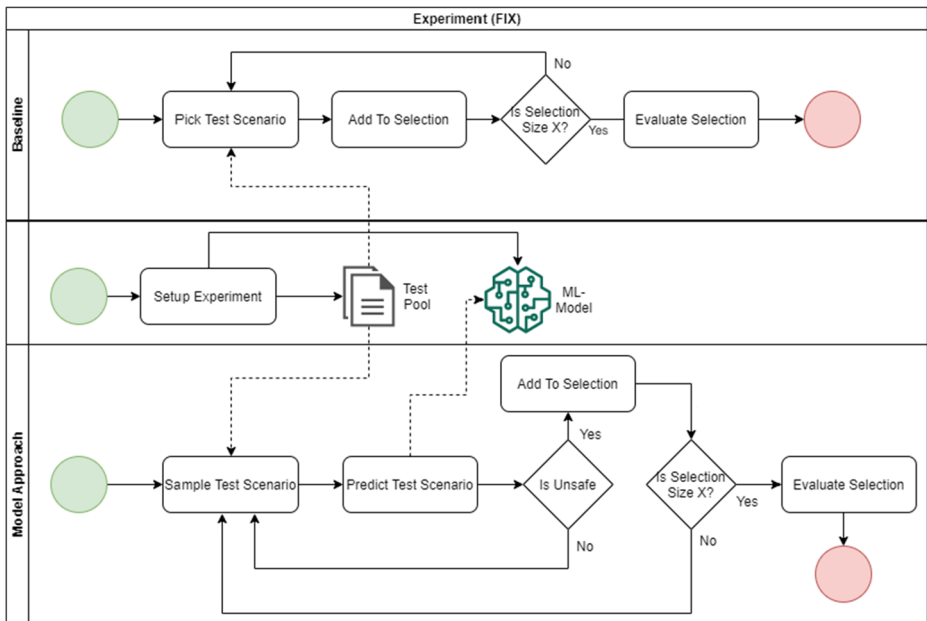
Experiment (FIX)

Baseline

Pick Test Scenario

Add To Selection

Is Selection Size X?

No

Yes

Evaluate Selection

Setup Experiment

Test Pool

ML-Model

Model Approach

Add To Selection

Yes

Sample Test Scenario

Predict Test Scenario

Is Unsafe

Is Selection Size X?

Yes

Evaluate Selection

No

No